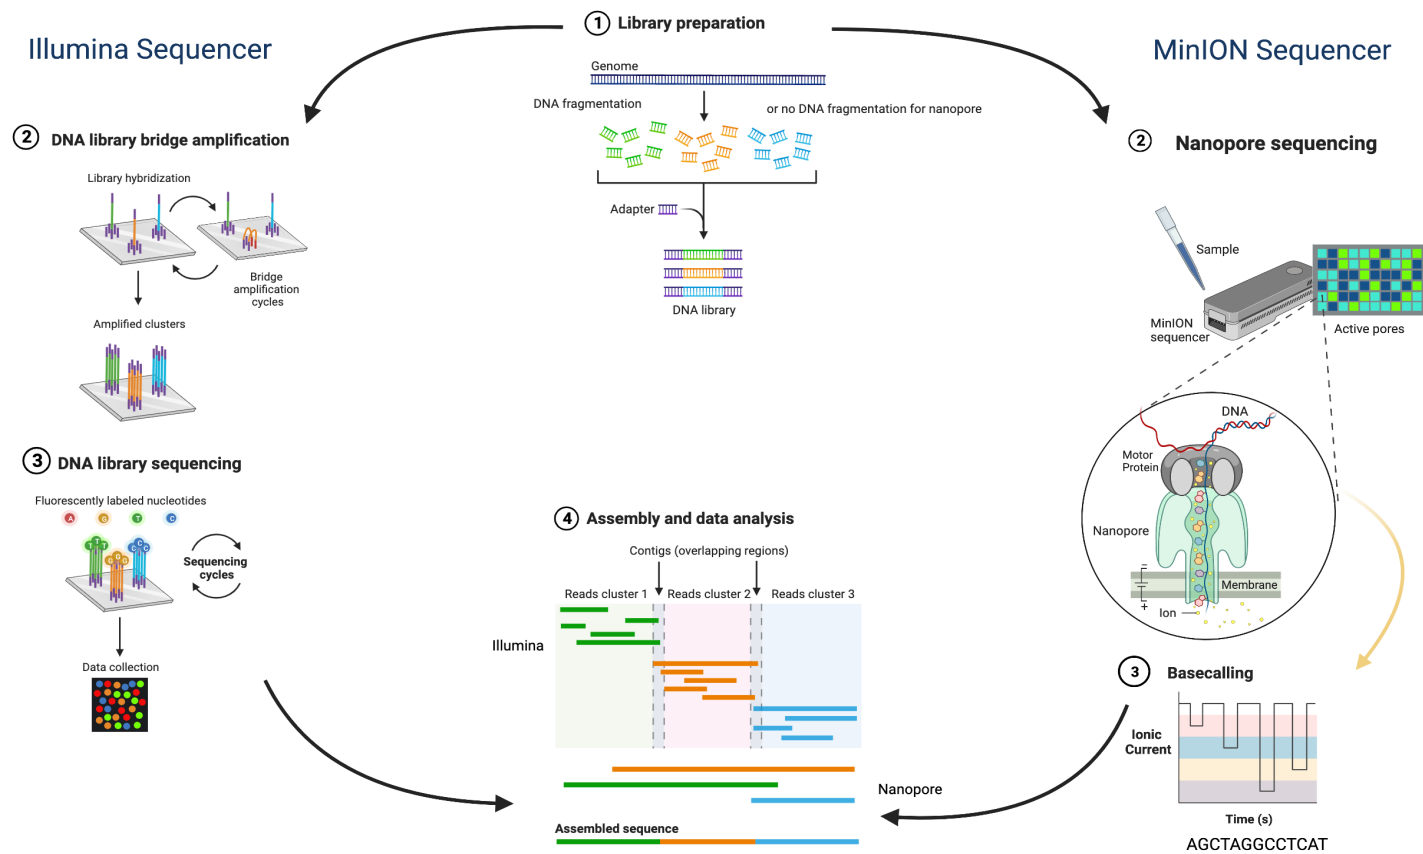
1 Library preparation

Illumina Sequencer

MinION Sequencer

Genome

DNA fragmentation

or no DNA fragmentation for nanopore

Adapter

DNA library

2 DNA library bridge amplification

Library hybridization

Bridge amplification cycles

Amplified clusters

3 DNA library sequencing

Fluorescently labeled nucleotides

A G T C

Sequencing cycles

Data collection

2 Nanopore sequencing

Sample

MinION sequencer

Active pores

DNA

Motor Protein

Nanopore

Membrane

Ion

3 Basecalling

Ionic Current

Time (s)

AGCTAGGCCTCAT

4 Assembly and data analysis

Contigs (overlapping regions)

Reads cluster 1

Reads cluster 2

Reads cluster 3

Illumina

Nanopore

Assembled sequence